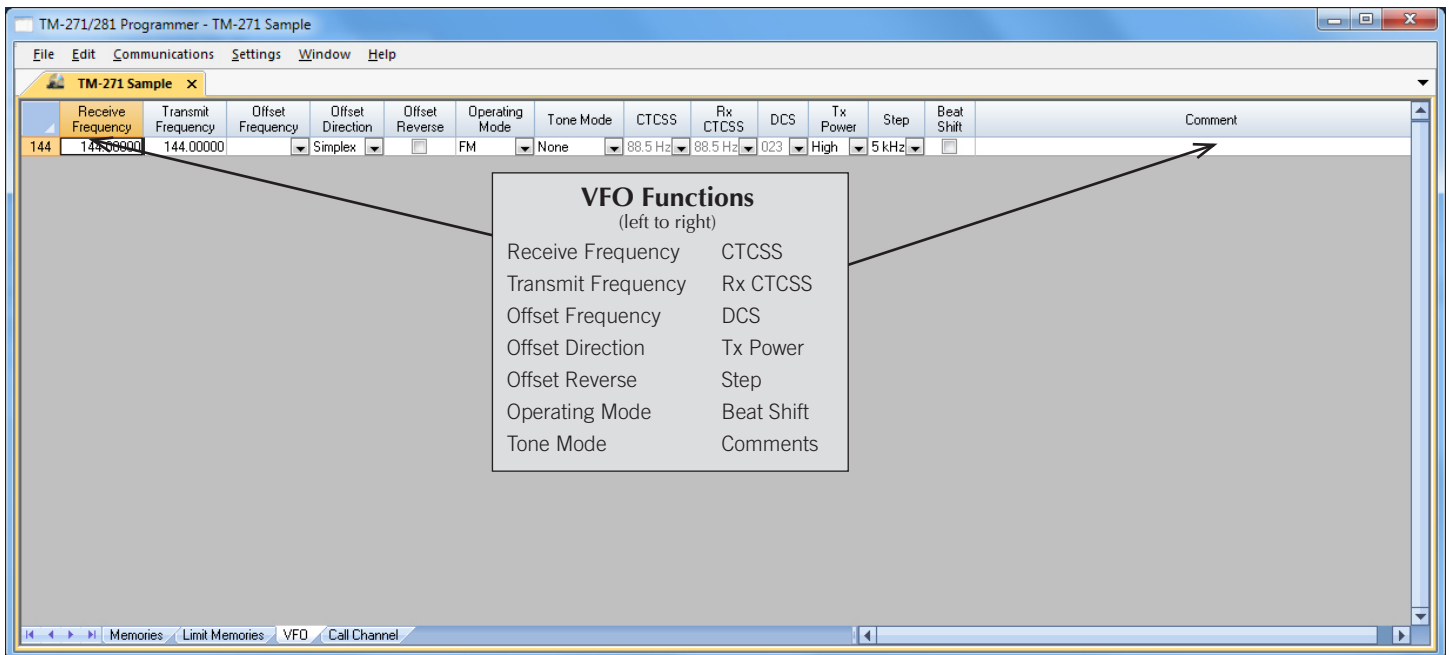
TM-271/281 Programmer - TM-271 Sample

File Edit Communications Settings Window Help

TM-271 Sample ×

| | Receive Frequency | Transmit Frequency | Offset Frequency | Offset Direction | Offset Reverse | Operating Mode | Tone Mode | CTCSS | Rx CTCSS | DCS | Tx Power | Step | Beat Shift | Comment |
|---|---|---|---|---|---|---|---|---|---|---|---|---|---|---|
| 144 | 144.00000 | 144.00000 | | Simplex | | FM | None | 88.5 Hz | 88.5 Hz | 023 | High | 5 kHz | | |

VFO Functions
(left to right)

Receive Frequency
Transmit Frequency
Offset Frequency
Offset Direction
Offset Reverse
Operating Mode
Tone Mode

CTCSS
Rx CTCSS
DCS
Tx Power
Step
Beat Shift
Comments

Memories Limit Memories VFO Call Channel